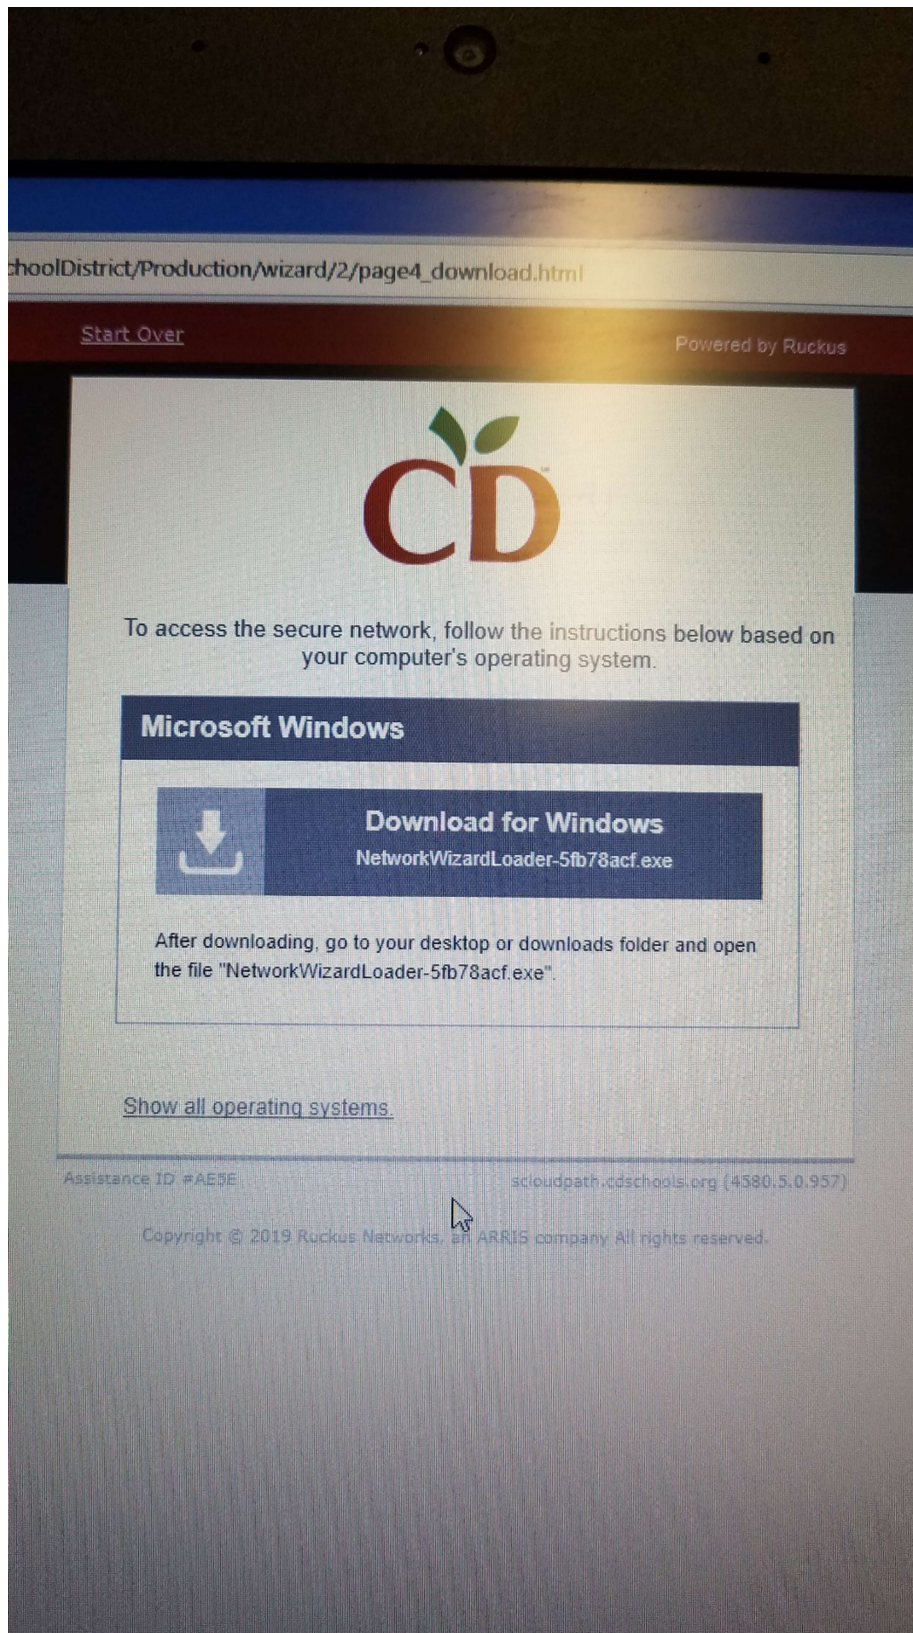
choolDistrict/Production/wizard/2/page4_download.html

Start Over

Powered by Ruckus

CD

To access the secure network, follow the instructions below based on your computer's operating system.

Microsoft Windows

Download for Windows
NetworkWizardLoader-5fb78acf.exe

After downloading, go to your desktop or downloads folder and open the file "NetworkWizardLoader-5fb78acf.exe".

Show all operating systems.

Assistance ID #AE5E

scloudpath.cdschools.org (4580.5.0.957)

Copyright © 2019 Ruckus Networks, an ARRIS company All rights reserved.